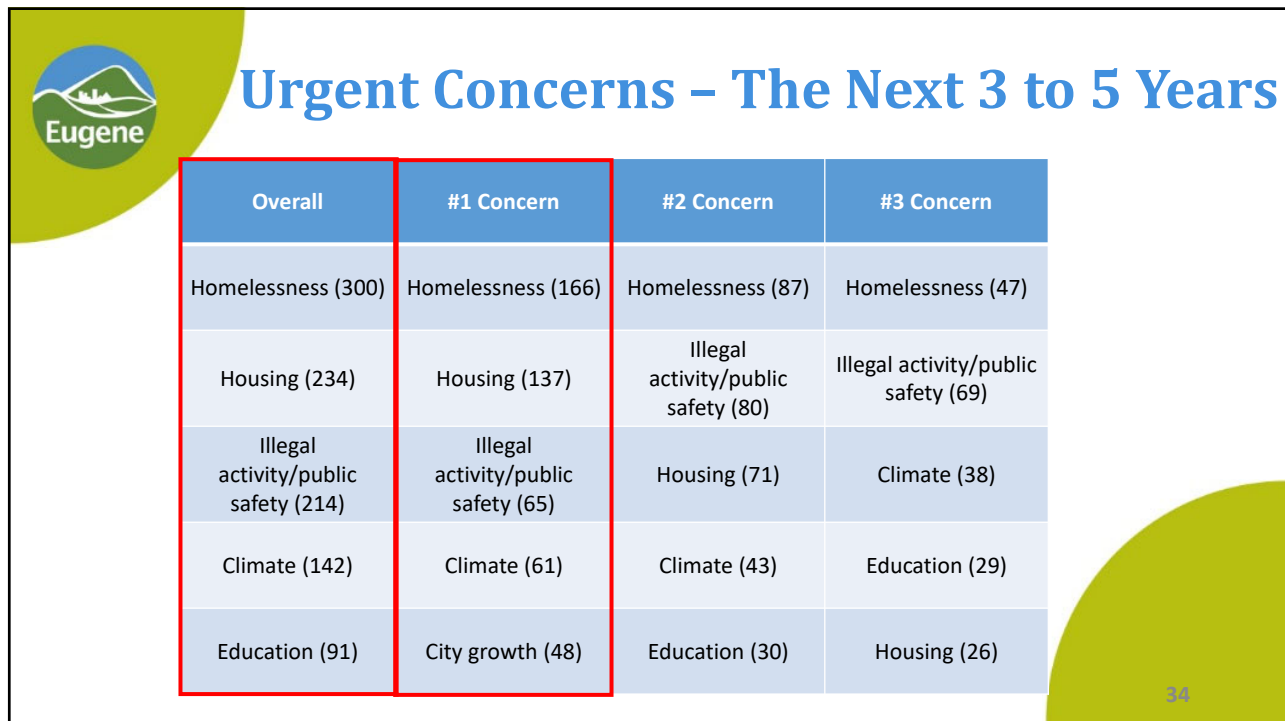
Eugene

Urgent Concerns – The Next 3 to 5 Years

| Overall | #1 Concern | #2 Concern | #3 Concern |
|---|---|---|---|
| Homelessness (300) | Homelessness (166) | Homelessness (87) | Homelessness (47) |
| Housing (234) | Housing (137) | Illegal activity/public safety (80) | Illegal activity/public safety (69) |
| Illegal activity/public safety (214) | Illegal activity/public safety (65) | Housing (71) | Climate (38) |
| Climate (142) | Climate (61) | Climate (43) | Education (29) |
| Education (91) | City growth (48) | Education (30) | Housing (26) |

34